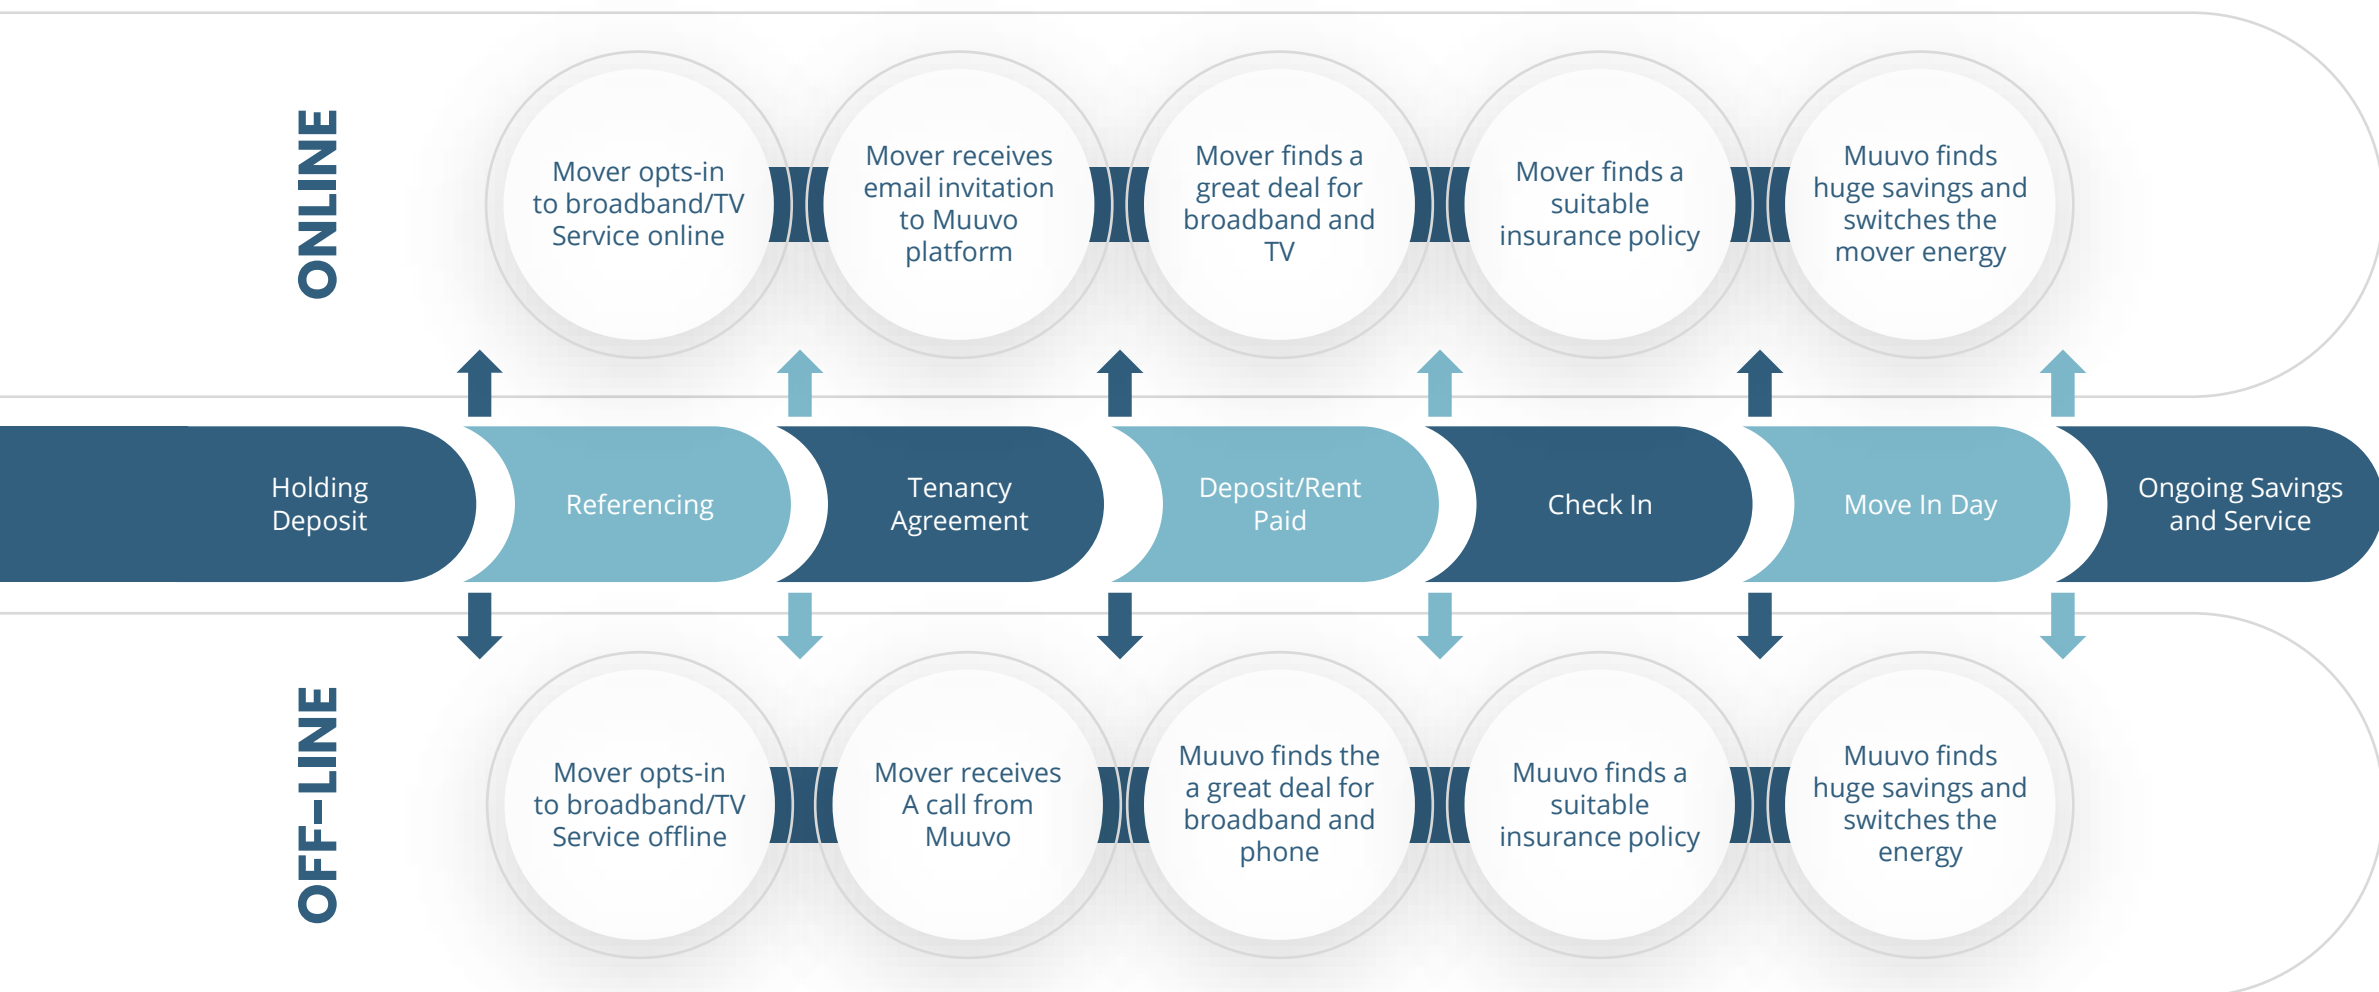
ONLINE

Mover opts-in to broadband/TV Service online

Mover receives email invitation to Muuvo platform

Mover finds a great deal for broadband and TV

Mover finds a suitable insurance policy

Muuvo finds huge savings and switches the mover energy

Holding Deposit

Referencing

Tenancy Agreement

Deposit/Rent Paid

Check In

Move In Day

Ongoing Savings and Service

OFF-LINE

Mover opts-in to broadband/TV Service offline

Mover receives A call from Muuvo

Muuvo finds the a great deal for broadband and phone

Muuvo finds a suitable insurance policy

Muuvo finds huge savings and switches the energy